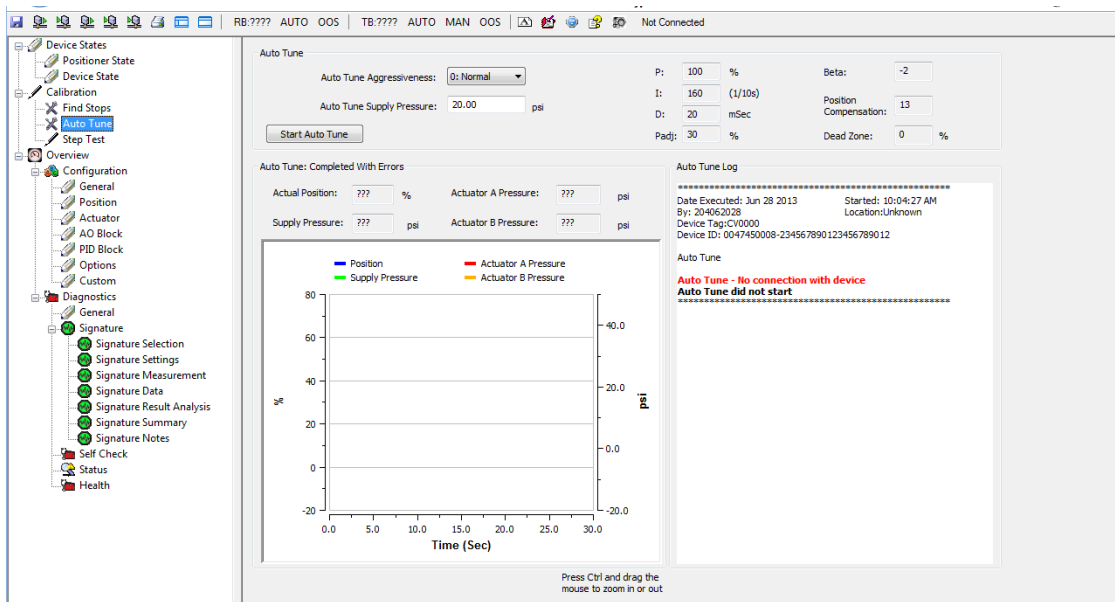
RB:???? AUTO OOS TB:???? AUTO MAN OOS Not Connected

Device States
Positioner State
Device State
Calibration
Find Stops
Auto Tune
Step Test
Overview
Configuration
General
Position
Actuator
AO Block
PID Block
Options
Custom
Diagnostics
General
Signature
Signature Selection
Signature Settings
Signature Measurement
Signature Data
Signature Result Analysis
Signature Summary
Signature Notes
Self Check
Status
Health

Auto Tune
Auto Tune Aggressiveness: 0: Normal
Auto Tune Supply Pressure: 20.00 psi
Start Auto Tune

P: 100 %
I: 160 (1/10s)
D: 20 mSec
Padj: 30 %

Beta: -2
Position Compensation: 13
Dead Zone: 0 %

Auto Tune: Completed With Errors
Actual Position: ??? %
Actuator A Pressure: ??? psi
Supply Pressure: ??? psi
Actuator B Pressure: ??? psi

Position
Actuator A Pressure
Supply Pressure
Actuator B Pressure

| % | psi |
|---|---|
| 80 | |
| 60 | 40.0 |
| 40 | 20.0 |
| 20 | 0.0 |
| 0 | |
| -20 | -20.0 |

0.0 5.0 10.0 15.0 20.0 25.0 30.0
Time (Sec)

Auto Tune Log
==========================================
Date Executed: Jun 28 2013
Started: 10:04:27 AM
By: 204062028
Location:Unknown
Device Tag:CV0000
Device ID: 0047450008-23456789012345678901​2

Auto Tune

Auto Tune - No connection with device
Auto Tune did not start
==========================================

Press Ctrl and drag the mouse to zoom in or out